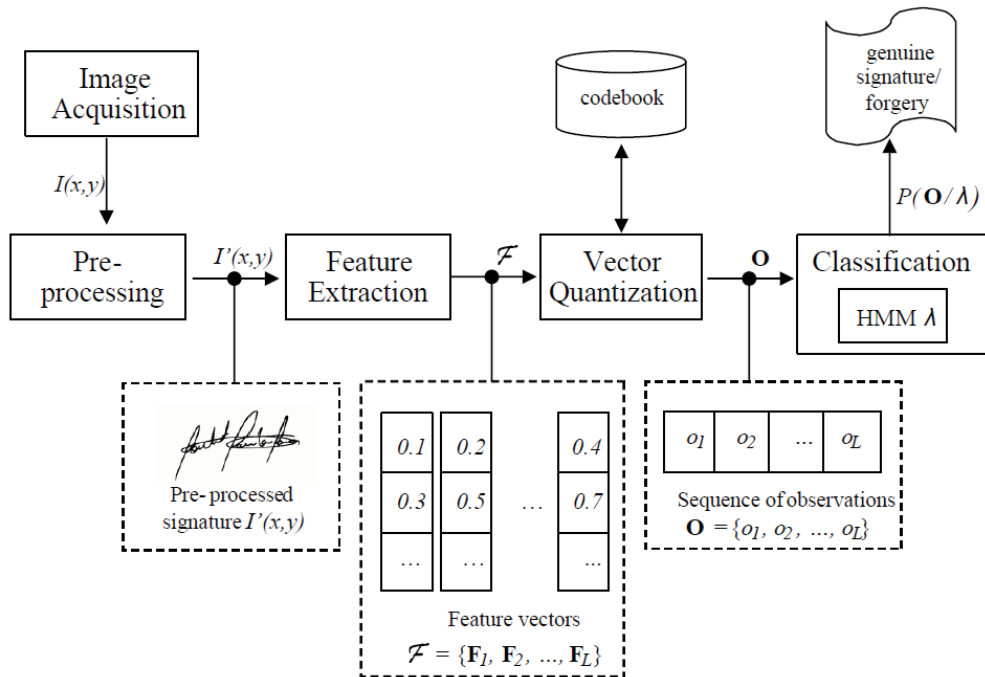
Image Acquisition

$I(x,y)$

Pre-processing

$I'(x,y)$

Feature Extraction

$\mathcal{F}$

codebook

Vector Quantization

$\mathbf{O}$

genuine signature/ forgery

$P(\mathbf{O}/\lambda)$

Classification

HMM $\lambda$

Pre-processed signature $I'(x,y)$

| 0.1 | 0.2 | | 0.4 |
|---|---|---|---|
| 0.3 | 0.5 | … | 0.7 |
| … | … | | … |

Feature vectors

$\mathcal{F} = \{\mathbf{F}_1, \mathbf{F}_2, \ldots, \mathbf{F}_L\}$

| $o_1$ | $o_2$ | … | $o_L$ |
|---|---|---|---|

Sequence of observations

$\mathbf{O} = \{o_1, o_2, \ldots, o_L\}$